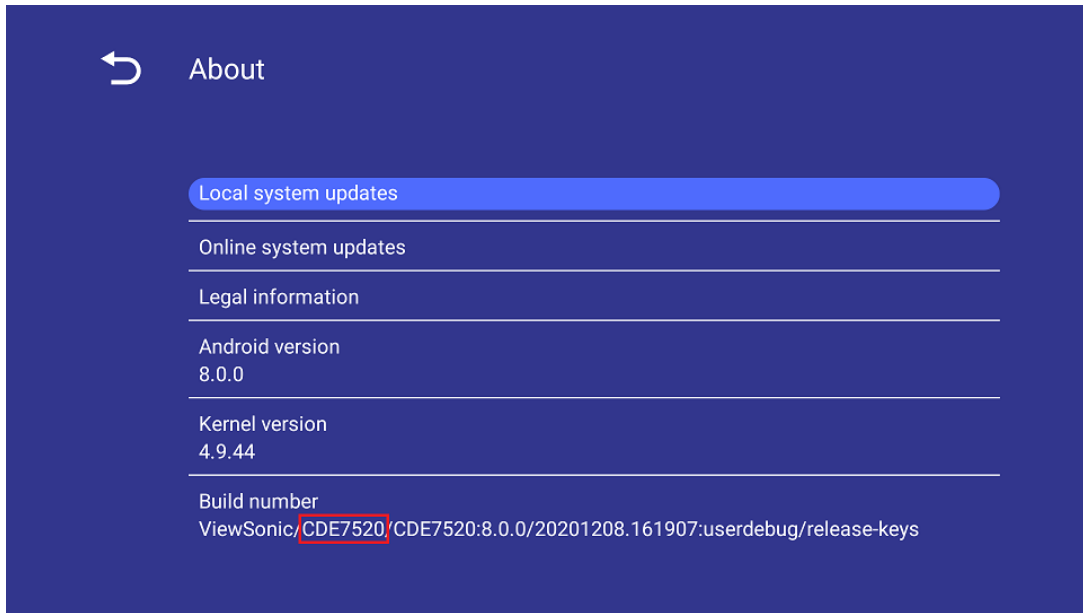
About

Local system updates

Online system updates

Legal information

Android version
8.0.0

Kernel version
4.9.44

Build number
ViewSonic/CDE7520/CDE7520:8.0.0/20201208.161907:userdebug/release-keys